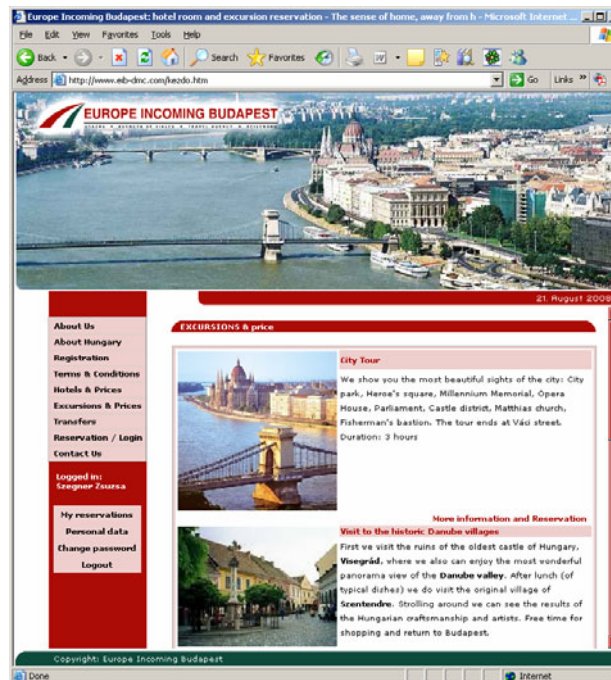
Europe Incoming Budapest: hotel room and excursion reservation - The sense of home, away from h - Microsoft Internet

File Edit View Favorites Tools Help

Back Search Favorites

Address http://www.eib-dmc.com/kezdo.htm Go Links »

EUROPE INCOMING BUDAPEST

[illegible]

21. August 2008

About Us
About Hungary
Registration
Terms & Conditions
Hotels & Prices
Excursions & Prices
Transfers
Reservation / Login
Contact Us

Logged in:
Szegner Zsuzsa

My reservations
Personal data
Change password
Logout

EXCURSIONS & price

City Tour

We show you the most beautiful sights of the city: City park, Heroe's square, Millennium Memorial, Opera House, Parliament, Castle district, Matthias church, Fisherman's bastion. The tour ends at Váci street. Duration: 3 hours

More information and Reservation

Visit to the historic Danube villages

First we visit the ruins of the oldest castle of Hungary, Visegrád, where we also can enjoy the most wonderful panorama view of the Danube valley. After lunch (of typical dishes) we do visit the original village of Scentendre. Strolling around we can see the results of the Hungarian craftsmanship and artists. Free time for shopping and return to Budapest.

Copyright: Europe Incoming Budapest

Done

Internet